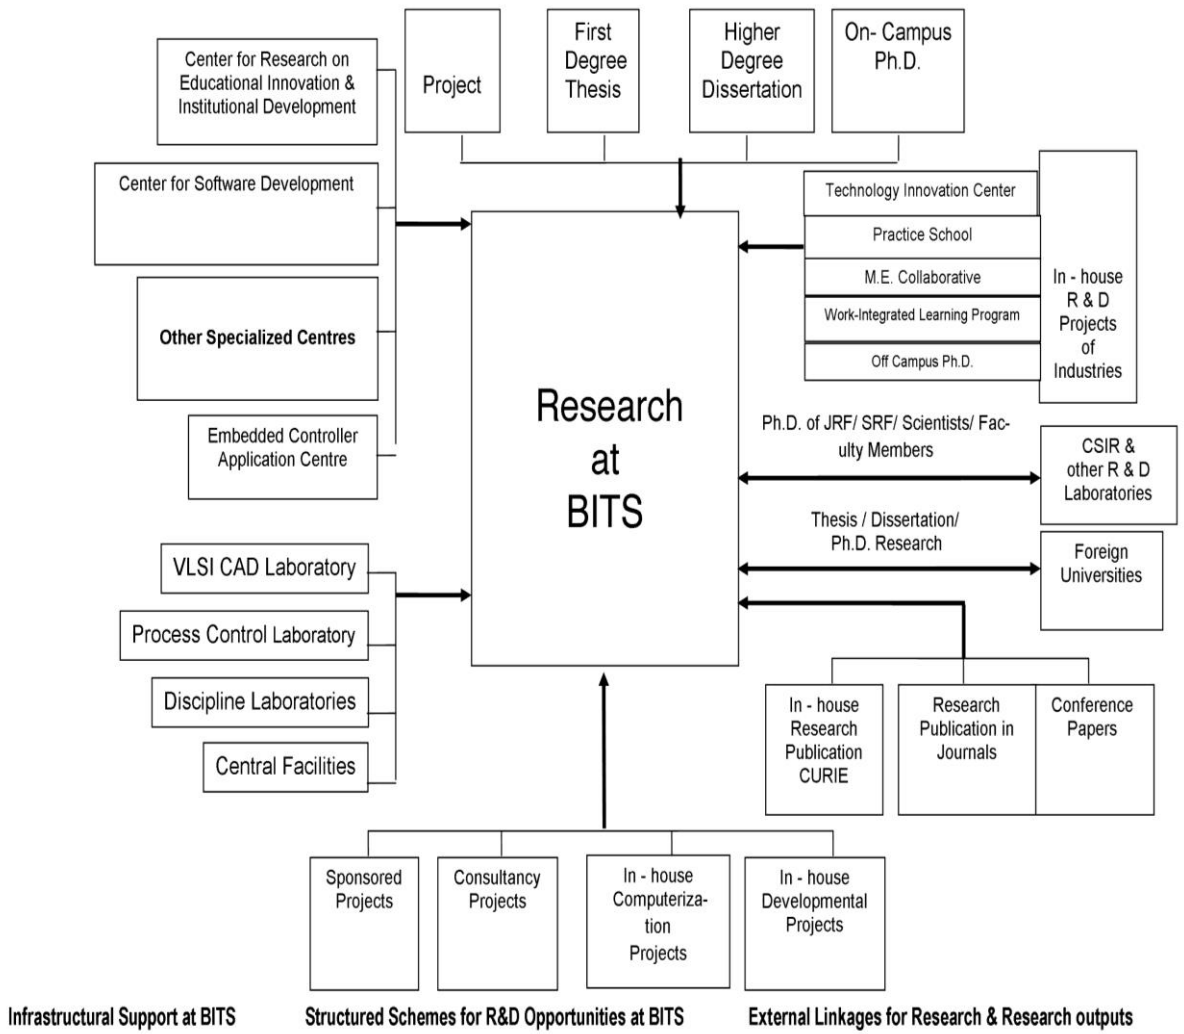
Center for Research on Educational Innovation & Institutional Development

Project

First Degree Thesis

Higher Degree Dissertation

On- Campus Ph.D.

Center for Software Development

Technology Innovation Center

Practice School

M.E. Collaborative

Work-Integrated Learning Program

Off Campus Ph.D.

In - house R & D Projects of Industries

Other Specialized Centres

Research at BITS

Embedded Controller Application Centre

Ph.D. of JRF/ SRF/ Scientists/ Faculty Members

CSIR & other R & D Laboratories

Thesis / Dissertation/ Ph.D. Research

Foreign Universities

VLSI CAD Laboratory

Process Control Laboratory

Discipline Laboratories

Central Facilities

In - house Research Publication CURIE

Research Publication in Journals

Conference Papers

Sponsored Projects

Consultancy Projects

In - house Computerization Projects

In - house Developmental Projects

Infrastructural Support at BITS

Structured Schemes for R&D Opportunities at BITS

External Linkages for Research & Research outputs